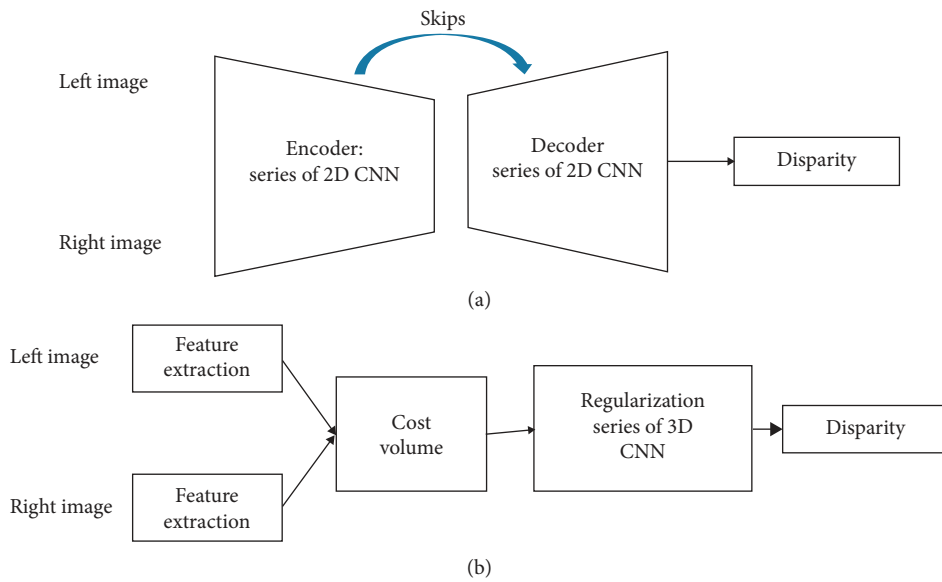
Skips

Left image

Encoder: series of 2D CNN

Decoder series of 2D CNN

Disparity

Right image

(a)

Left image

Feature extraction

Cost volume

Regularization series of 3D CNN

Disparity

Right image

Feature extraction

(b)